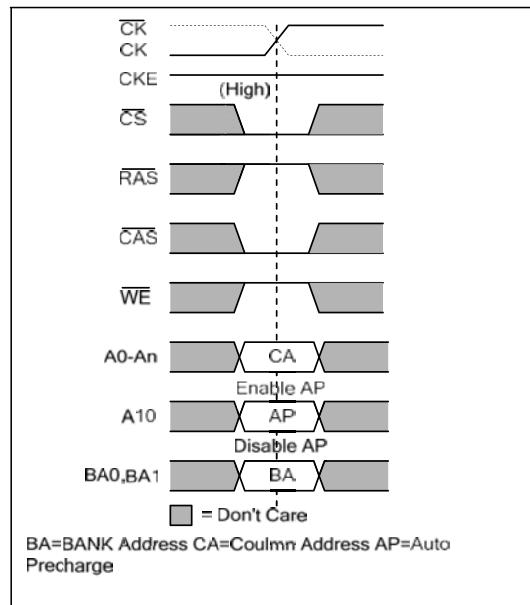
$\overline{CK}$
CK
CKE
(High)
$\overline{CS}$
$\overline{RAS}$
$\overline{CAS}$
$\overline{WE}$
A0-An
CA
Enable AP
A10
AP
Disable AP
BA0,BA1
BA
= Don't Care

BA=BANK Address CA=Coulmn Address AP=Auto Precharge